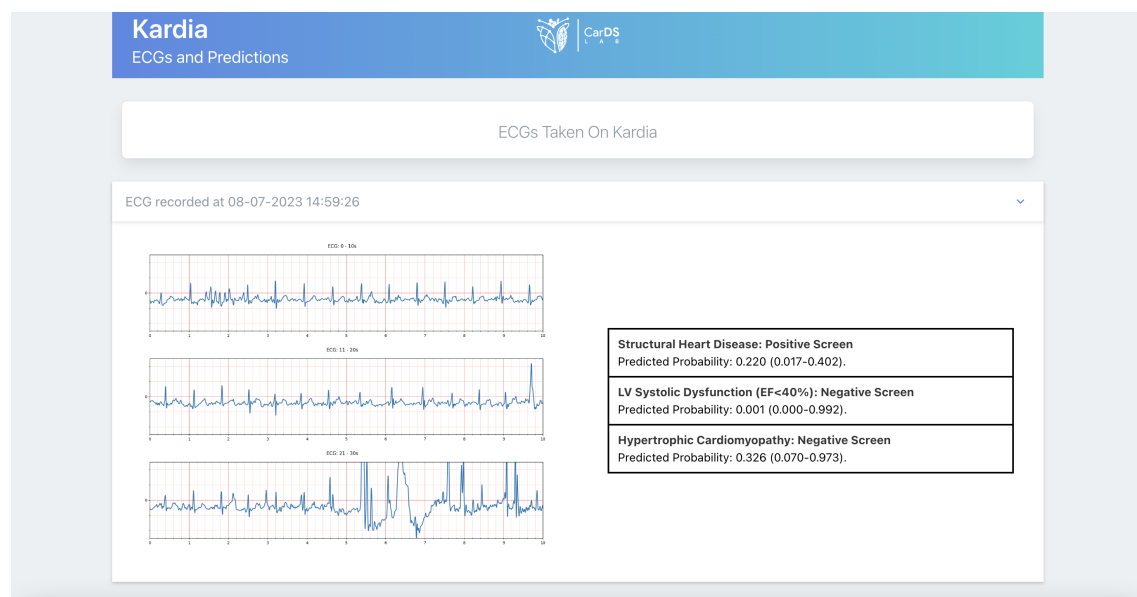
Kardia
ECGs and Predictions

CarDS LAB

ECGs Taken On Kardia

ECG recorded at 08-07-2023 14:59:26

ECG: 0 - 10s

0 1 2 3 4 5 6 7 8 9 10

ECG: 11 - 20s

0 1 2 3 4 5 6 7 8 9 10

ECG: 21 - 30s

0 1 2 3 4 5 6 7 8 9 10

| Structural Heart Disease: Positive Screen<br>Predicted Probability: 0.220 (0.017-0.402). |
|---|
| LV Systolic Dysfunction (EF<40%): Negative Screen<br>Predicted Probability: 0.001 (0.000-0.992). |
| Hypertrophic Cardiomyopathy: Negative Screen<br>Predicted Probability: 0.326 (0.070-0.973). |